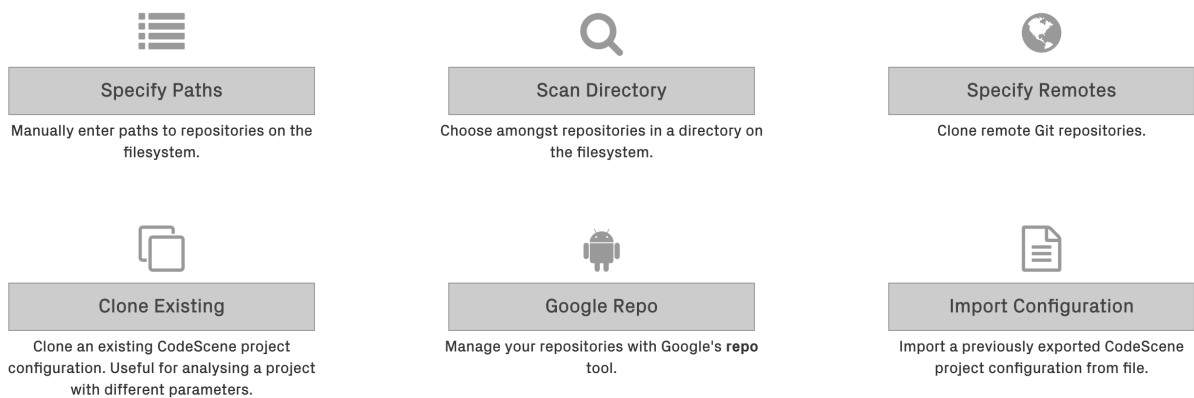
Specify Paths

Manually enter paths to repositories on the filesystem.

Scan Directory

Choose amongst repositories in a directory on the filesystem.

Specify Remotes

Clone remote Git repositories.

Clone Existing

Clone an existing CodeScene project configuration. Useful for analysing a project with different parameters.

Google Repo

Manage your repositories with Google's **repo** tool.

Import Configuration

Import a previously exported CodeScene project configuration from file.